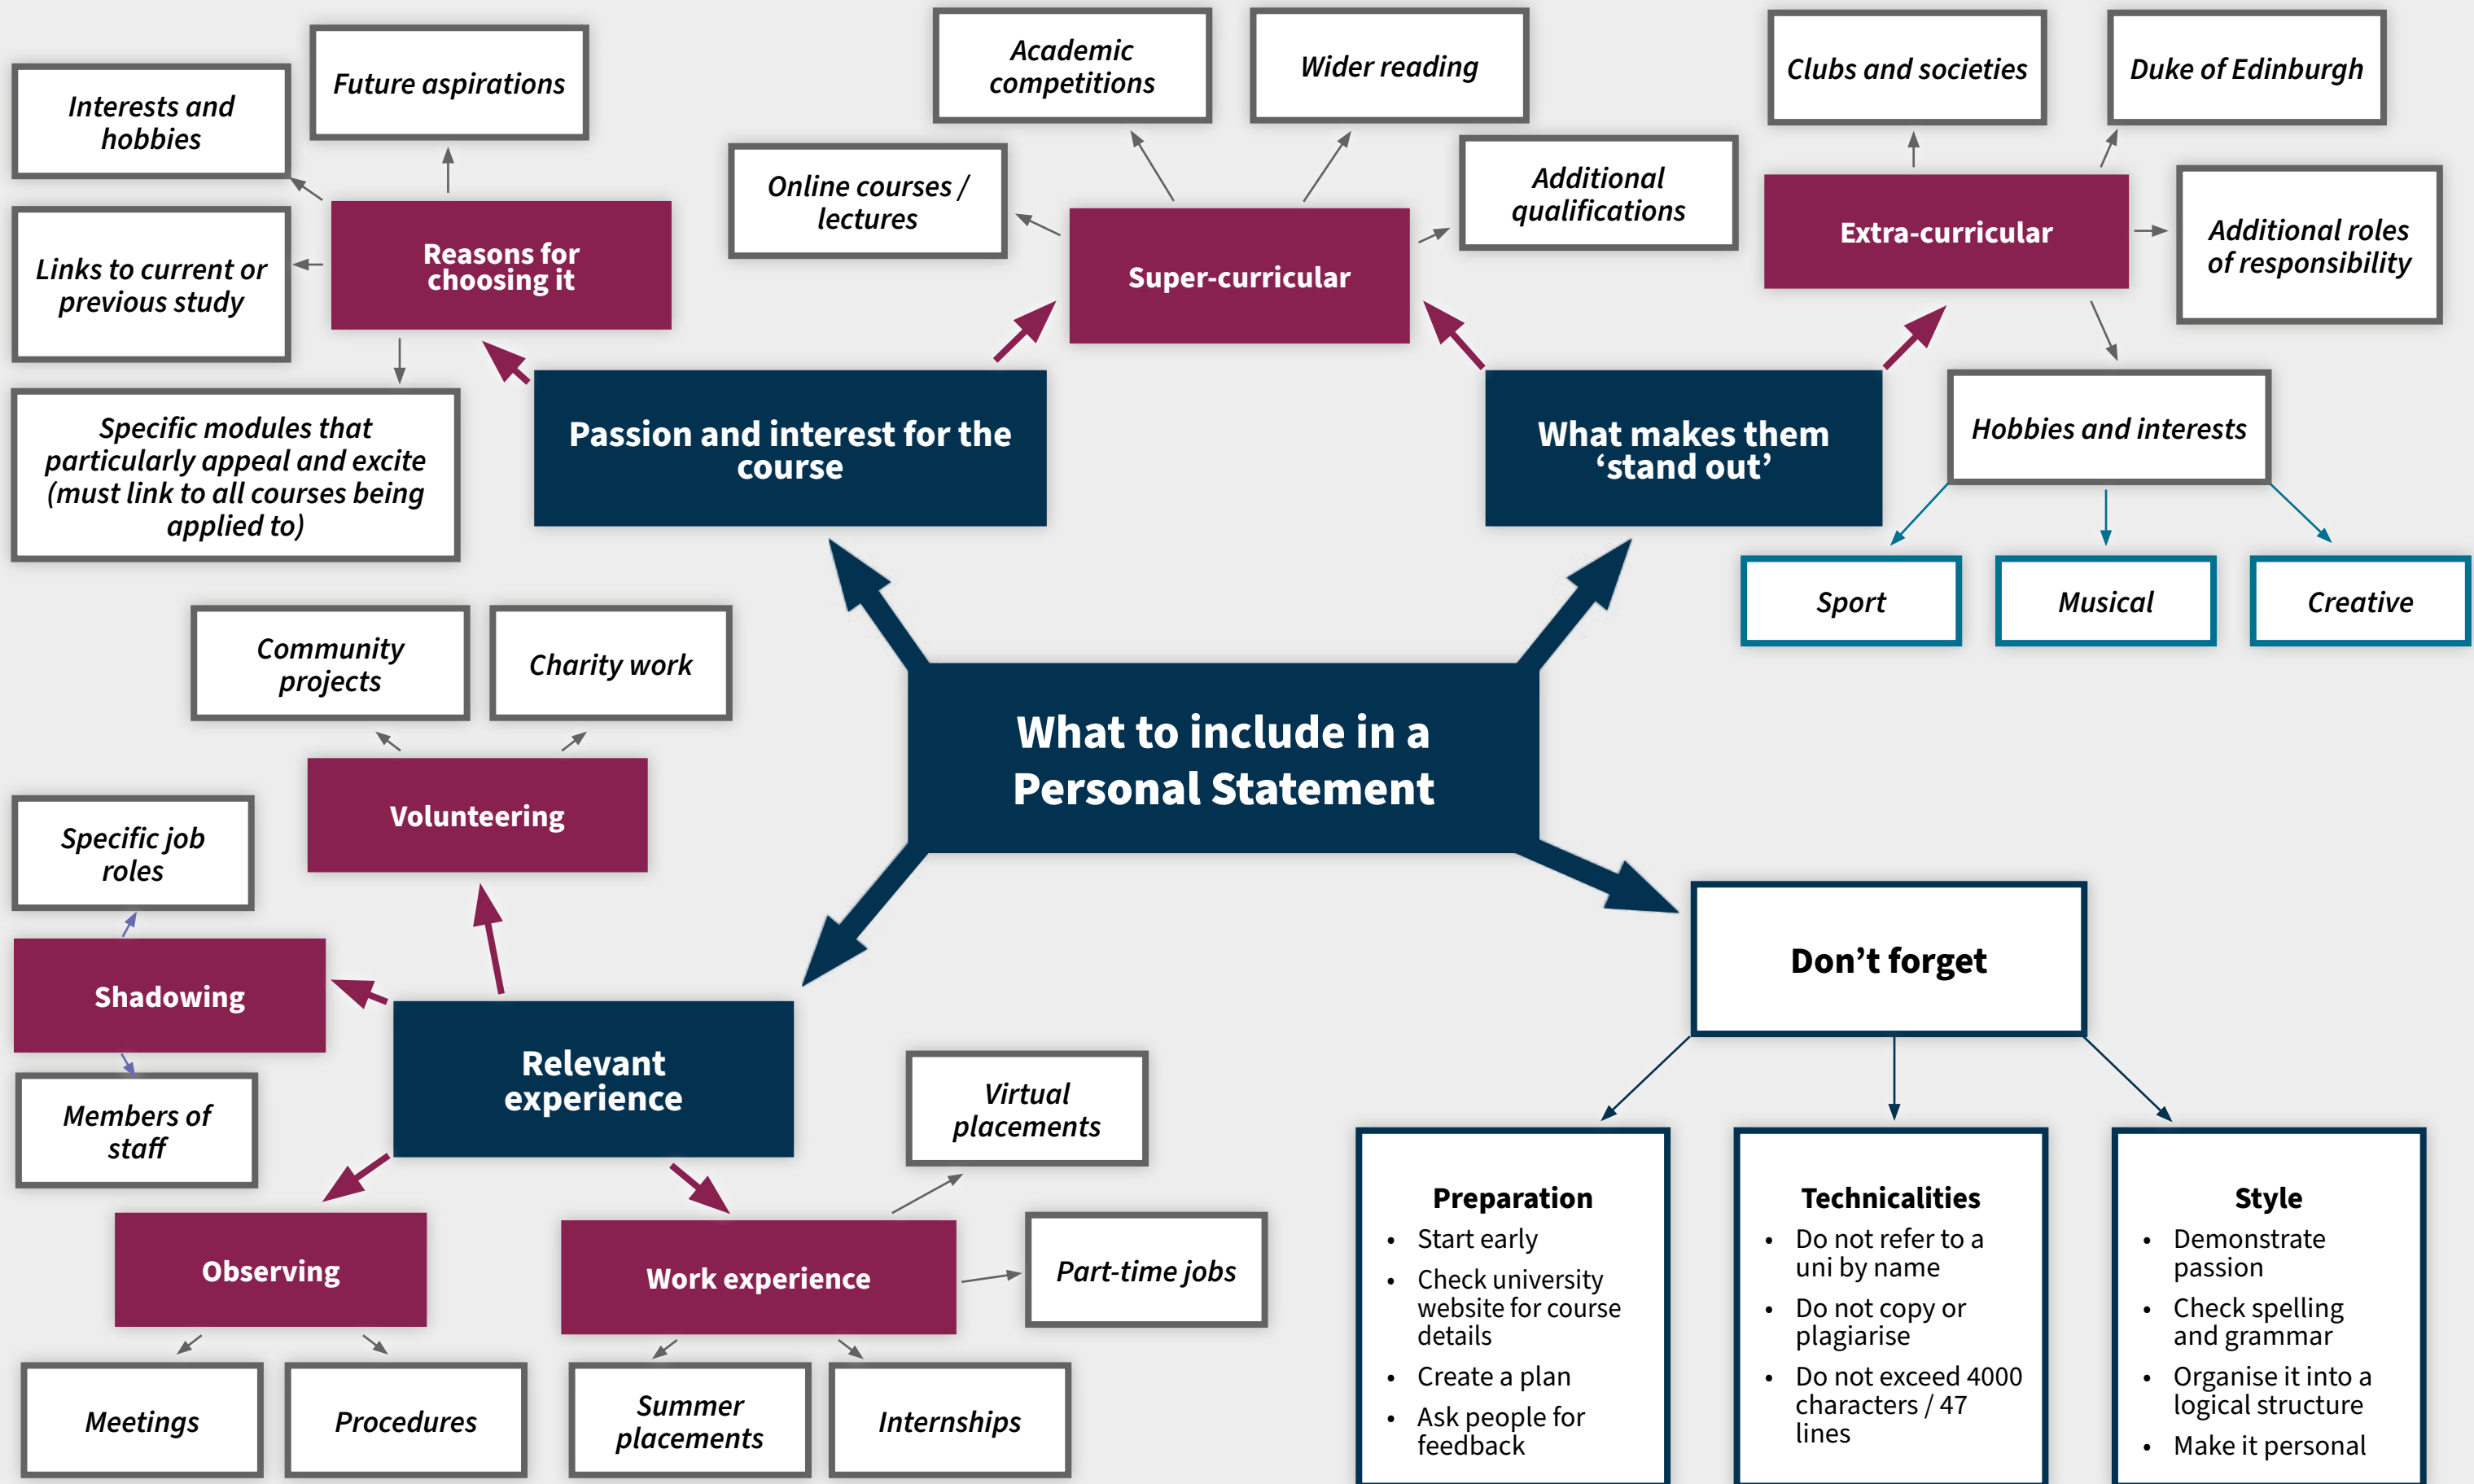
What to include in a Personal Statement

Passion and interest for the course

Reasons for choosing it

Interests and hobbies

Future aspirations

Links to current or previous study

Specific modules that particularly appeal and excite (must link to all courses being applied to)

Super-curricular

Online courses / lectures

Academic competitions

Wider reading

Additional qualifications

What makes them 'stand out'

Extra-curricular

Clubs and societies

Duke of Edinburgh

Additional roles of responsibility

Hobbies and interests

Sport

Musical

Creative

Relevant experience

Volunteering

Community projects

Charity work

Shadowing

Specific job roles

Members of staff

Observing

Meetings

Procedures

Work experience

Virtual placements

Part-time jobs

Summer placements

Internships

Don't forget

Preparation
• Start early
• Check university website for course details
• Create a plan
• Ask people for feedback

Technicalities
• Do not refer to a uni by name
• Do not copy or plagiarise
• Do not exceed 4000 characters / 47 lines

Style
• Demonstrate passion
• Check spelling and grammar
• Organise it into a logical structure
• Make it personal